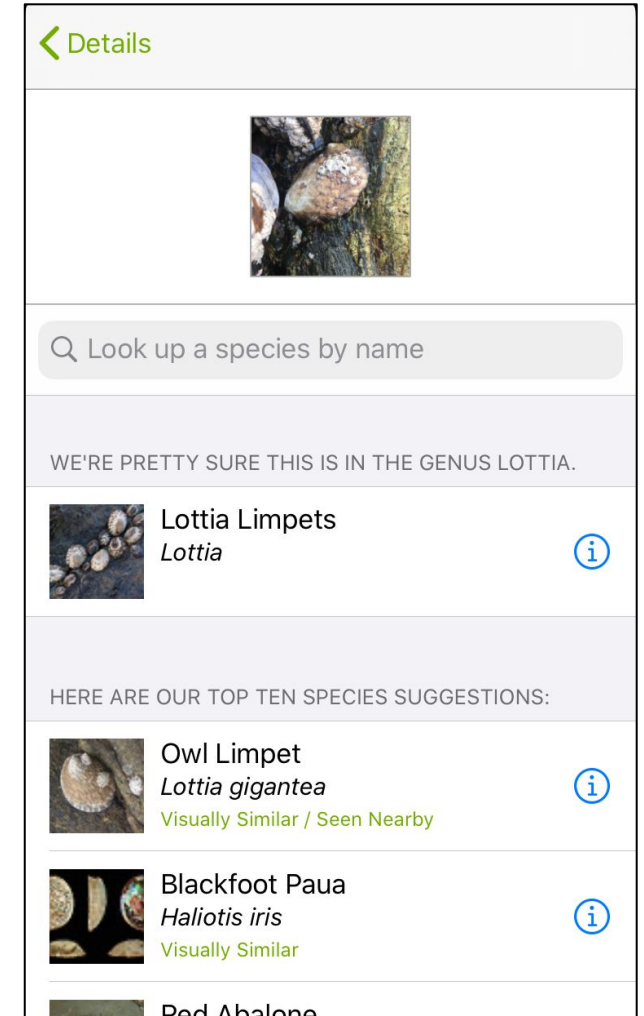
Details

Look up a species by name

WE'RE PRETTY SURE THIS IS IN THE GENUS LOTTIA.

Lottia Limpets
*Lottia*

HERE ARE OUR TOP TEN SPECIES SUGGESTIONS:

Owl Limpet
*Lottia gigantea*
Visually Similar / Seen Nearby

Blackfoot Paua
*Haliotis iris*
Visually Similar

Red Abalone